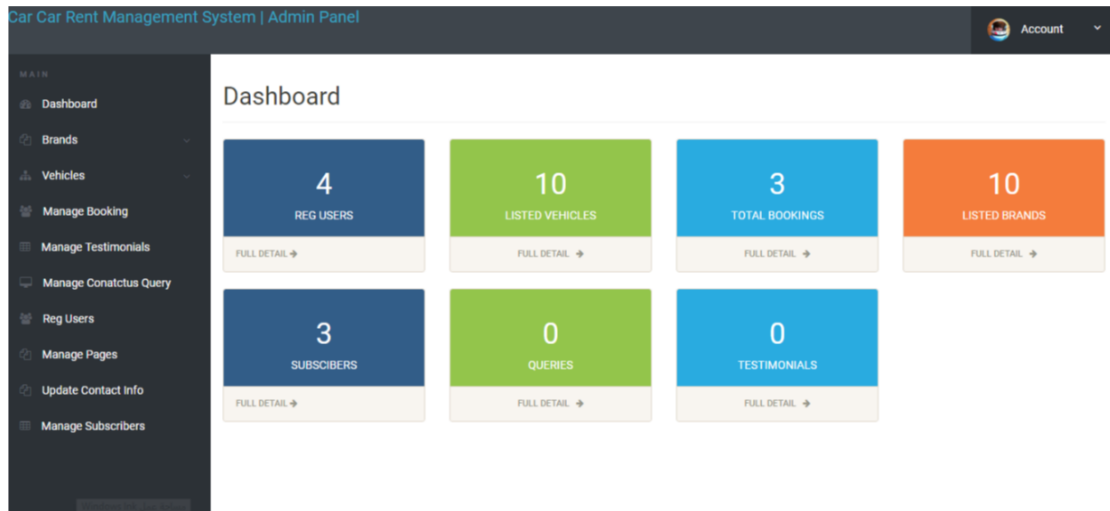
Car Car Rent Management System | Admin Panel

Account

MAIN
Dashboard
Brands
Vehicles
Manage Booking
Manage Testimonials
Manage Conatctus Query
Reg Users
Manage Pages
Update Contact Info
Manage Subscribers

Dashboard

4
REG USERS
FULL DETAIL

10
LISTED VEHICLES
FULL DETAIL

3
TOTAL BOOKINGS
FULL DETAIL

10
LISTED BRANDS
FULL DETAIL

3
SUBSCIBERS
FULL DETAIL

0
QUERIES
FULL DETAIL

0
TESTIMONIALS
FULL DETAIL